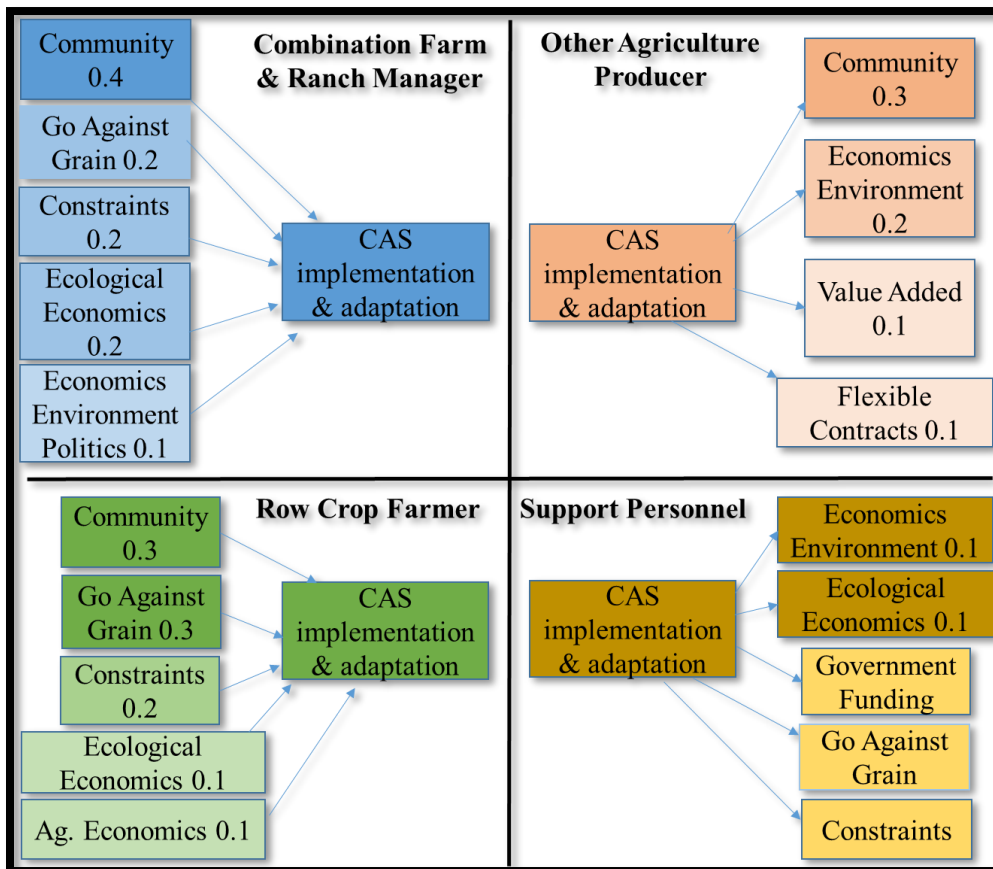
Community 0.4

Combination Farm & Ranch Manager

Go Against Grain 0.2

Constraints 0.2

Ecological Economics 0.2

Economics Environment Politics 0.1

CAS implementation & adaptation

Other Agriculture Producer

Community 0.3

Economics Environment 0.2

CAS implementation & adaptation

Value Added 0.1

Flexible Contracts 0.1

Row Crop Farmer

Community 0.3

Go Against Grain 0.3

Constraints 0.2

Ecological Economics 0.1

Ag. Economics 0.1

CAS implementation & adaptation

Support Personnel

Economics Environment 0.1

Ecological Economics 0.1

CAS implementation & adaptation

Government Funding

Go Against Grain

Constraints